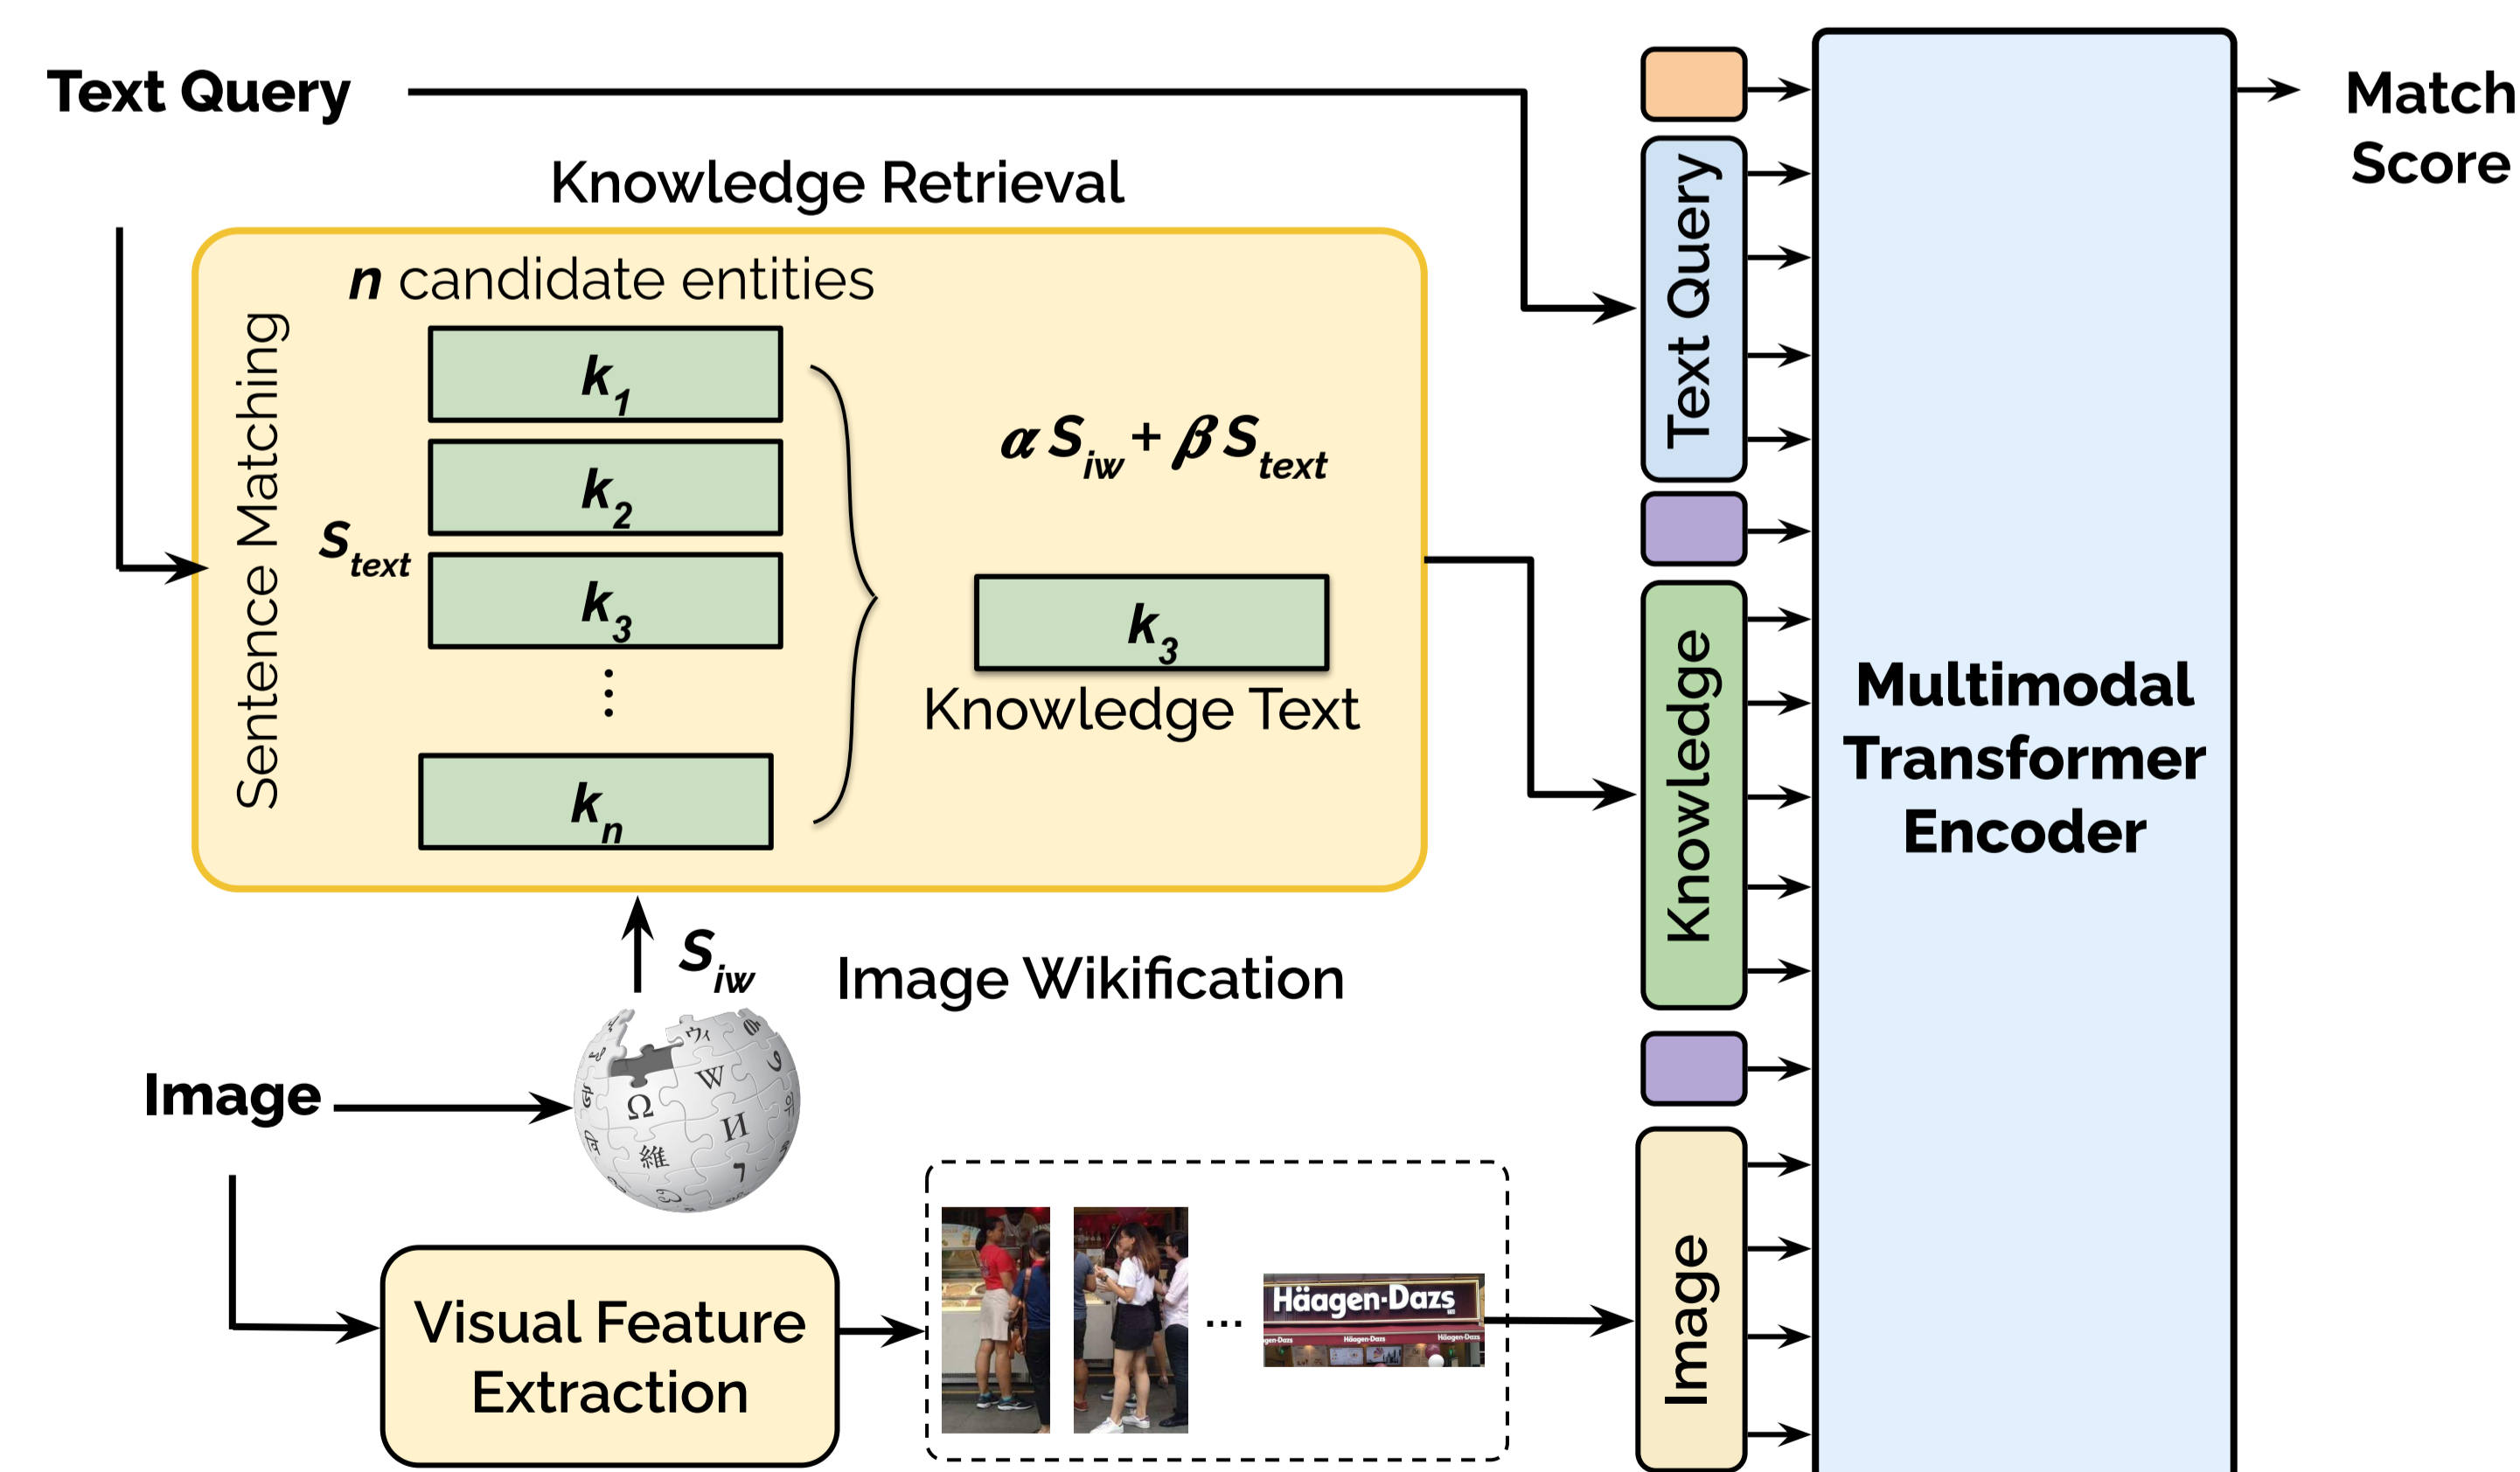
Text Query

Knowledge Retrieval

Sentence Matching

$n$ candidate entities

$s_{text}$

$k_1$

$k_2$

$k_3$

⋮

$k_n$

$\alpha S_{iw} + \beta S_{text}$

$k_3$

Knowledge Text

$S_{iw}$

Image Wikification

Image

Visual Feature Extraction

Häagen-Dazs

...

Text Query

Knowledge

Image

Multimodal Transformer Encoder

Match Score